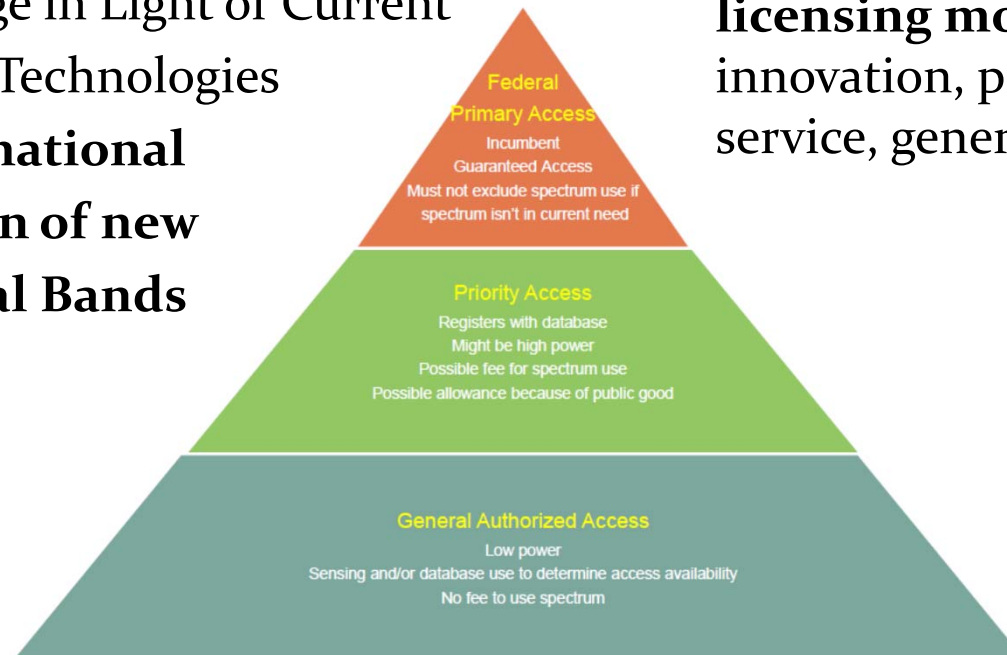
ge in Light of Current
Technologies
national
n of new
al Bands

Federal
Primary Access
Incumbent
Guaranteed Access
Must not exclude spectrum use if spectrum isn't in current need

Priority Access
Registers with database
Might be high power
Possible fee for spectrum use
Possible allowance because of public good

General Authorized Access
Low power
Sensing and/or database use to determine access availability
No fee to use spectrum

licensing mo
innovation, p
service, gener